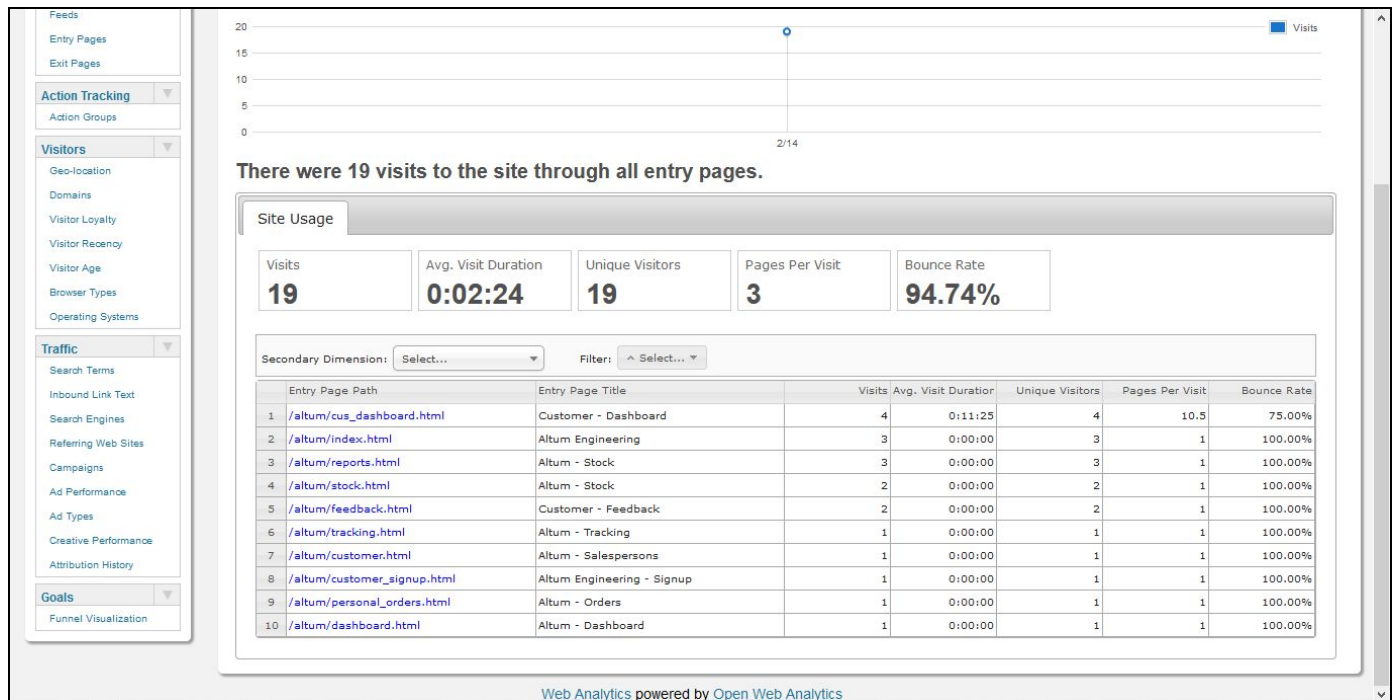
Feeds
Entry Pages
Exit Pages

Action Tracking
Action Groups

Visitors
Geo-location
Domains
Visitor Loyalty
Visitor Recency
Visitor Age
Browser Types
Operating Systems

Traffic
Search Terms
Inbound Link Text
Search Engines
Referring Web Sites
Campaigns
Ad Performance
Ad Types
Creative Performance
Attribution History

Goals
Funnel Visualization

20
15
10
5
0
2/14
Visits

There were 19 visits to the site through all entry pages.

Site Usage

Visits
19
Avg. Visit Duration
0:02:24
Unique Visitors
19
Pages Per Visit
3
Bounce Rate
94.74%

Secondary Dimension: Select...
Filter: Select...

| | Entry Page Path | Entry Page Title | Visits | Avg. Visit Duratior | Unique Visitors | Pages Per Visit | Bounce Rate |
|---|---|---|---|---|---|---|---|
| 1 | /altum/cus_dashboard.html | Customer - Dashboard | 4 | 0:11:25 | 4 | 10.5 | 75.00% |
| 2 | /altum/index.html | Altum Engineering | 3 | 0:00:00 | 3 | 1 | 100.00% |
| 3 | /altum/reports.html | Altum - Stock | 3 | 0:00:00 | 3 | 1 | 100.00% |
| 4 | /altum/stock.html | Altum - Stock | 2 | 0:00:00 | 2 | 1 | 100.00% |
| 5 | /altum/feedback.html | Customer - Feedback | 2 | 0:00:00 | 2 | 1 | 100.00% |
| 6 | /altum/tracking.html | Altum - Tracking | 1 | 0:00:00 | 1 | 1 | 100.00% |
| 7 | /altum/customer.html | Altum - Salespersons | 1 | 0:00:00 | 1 | 1 | 100.00% |
| 8 | /altum/customer_signup.html | Altum Engineering - Signup | 1 | 0:00:00 | 1 | 1 | 100.00% |
| 9 | /altum/personal_orders.html | Altum - Orders | 1 | 0:00:00 | 1 | 1 | 100.00% |
| 10 | /altum/dashboard.html | Altum - Dashboard | 1 | 0:00:00 | 1 | 1 | 100.00% |

Web Analytics powered by Open Web Analytics